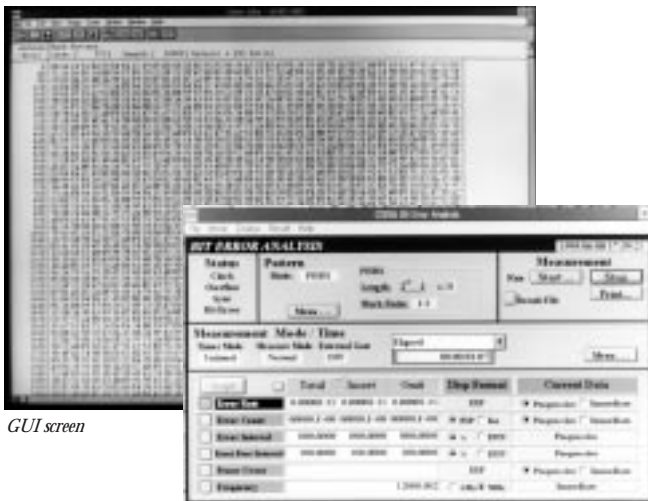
BIT ERROR ANALYSIS

Status
Clock
Overflow
Sync
Bit Error

Pattern
Mode: PRBS

Length
Mark Ratio

Menu...

Measurement
Start...
Stop
Print...
Record File

Measurement Mode / Time
Timer Mode
Measure Mode
Untimed
Normal

Elapsed

Menu...

Total
Insert
Omit
Disp Format
Current Data

Error Rate
Error Count
Error Interval
Error Free Interval
Frame Count
Frequency

GUI screen